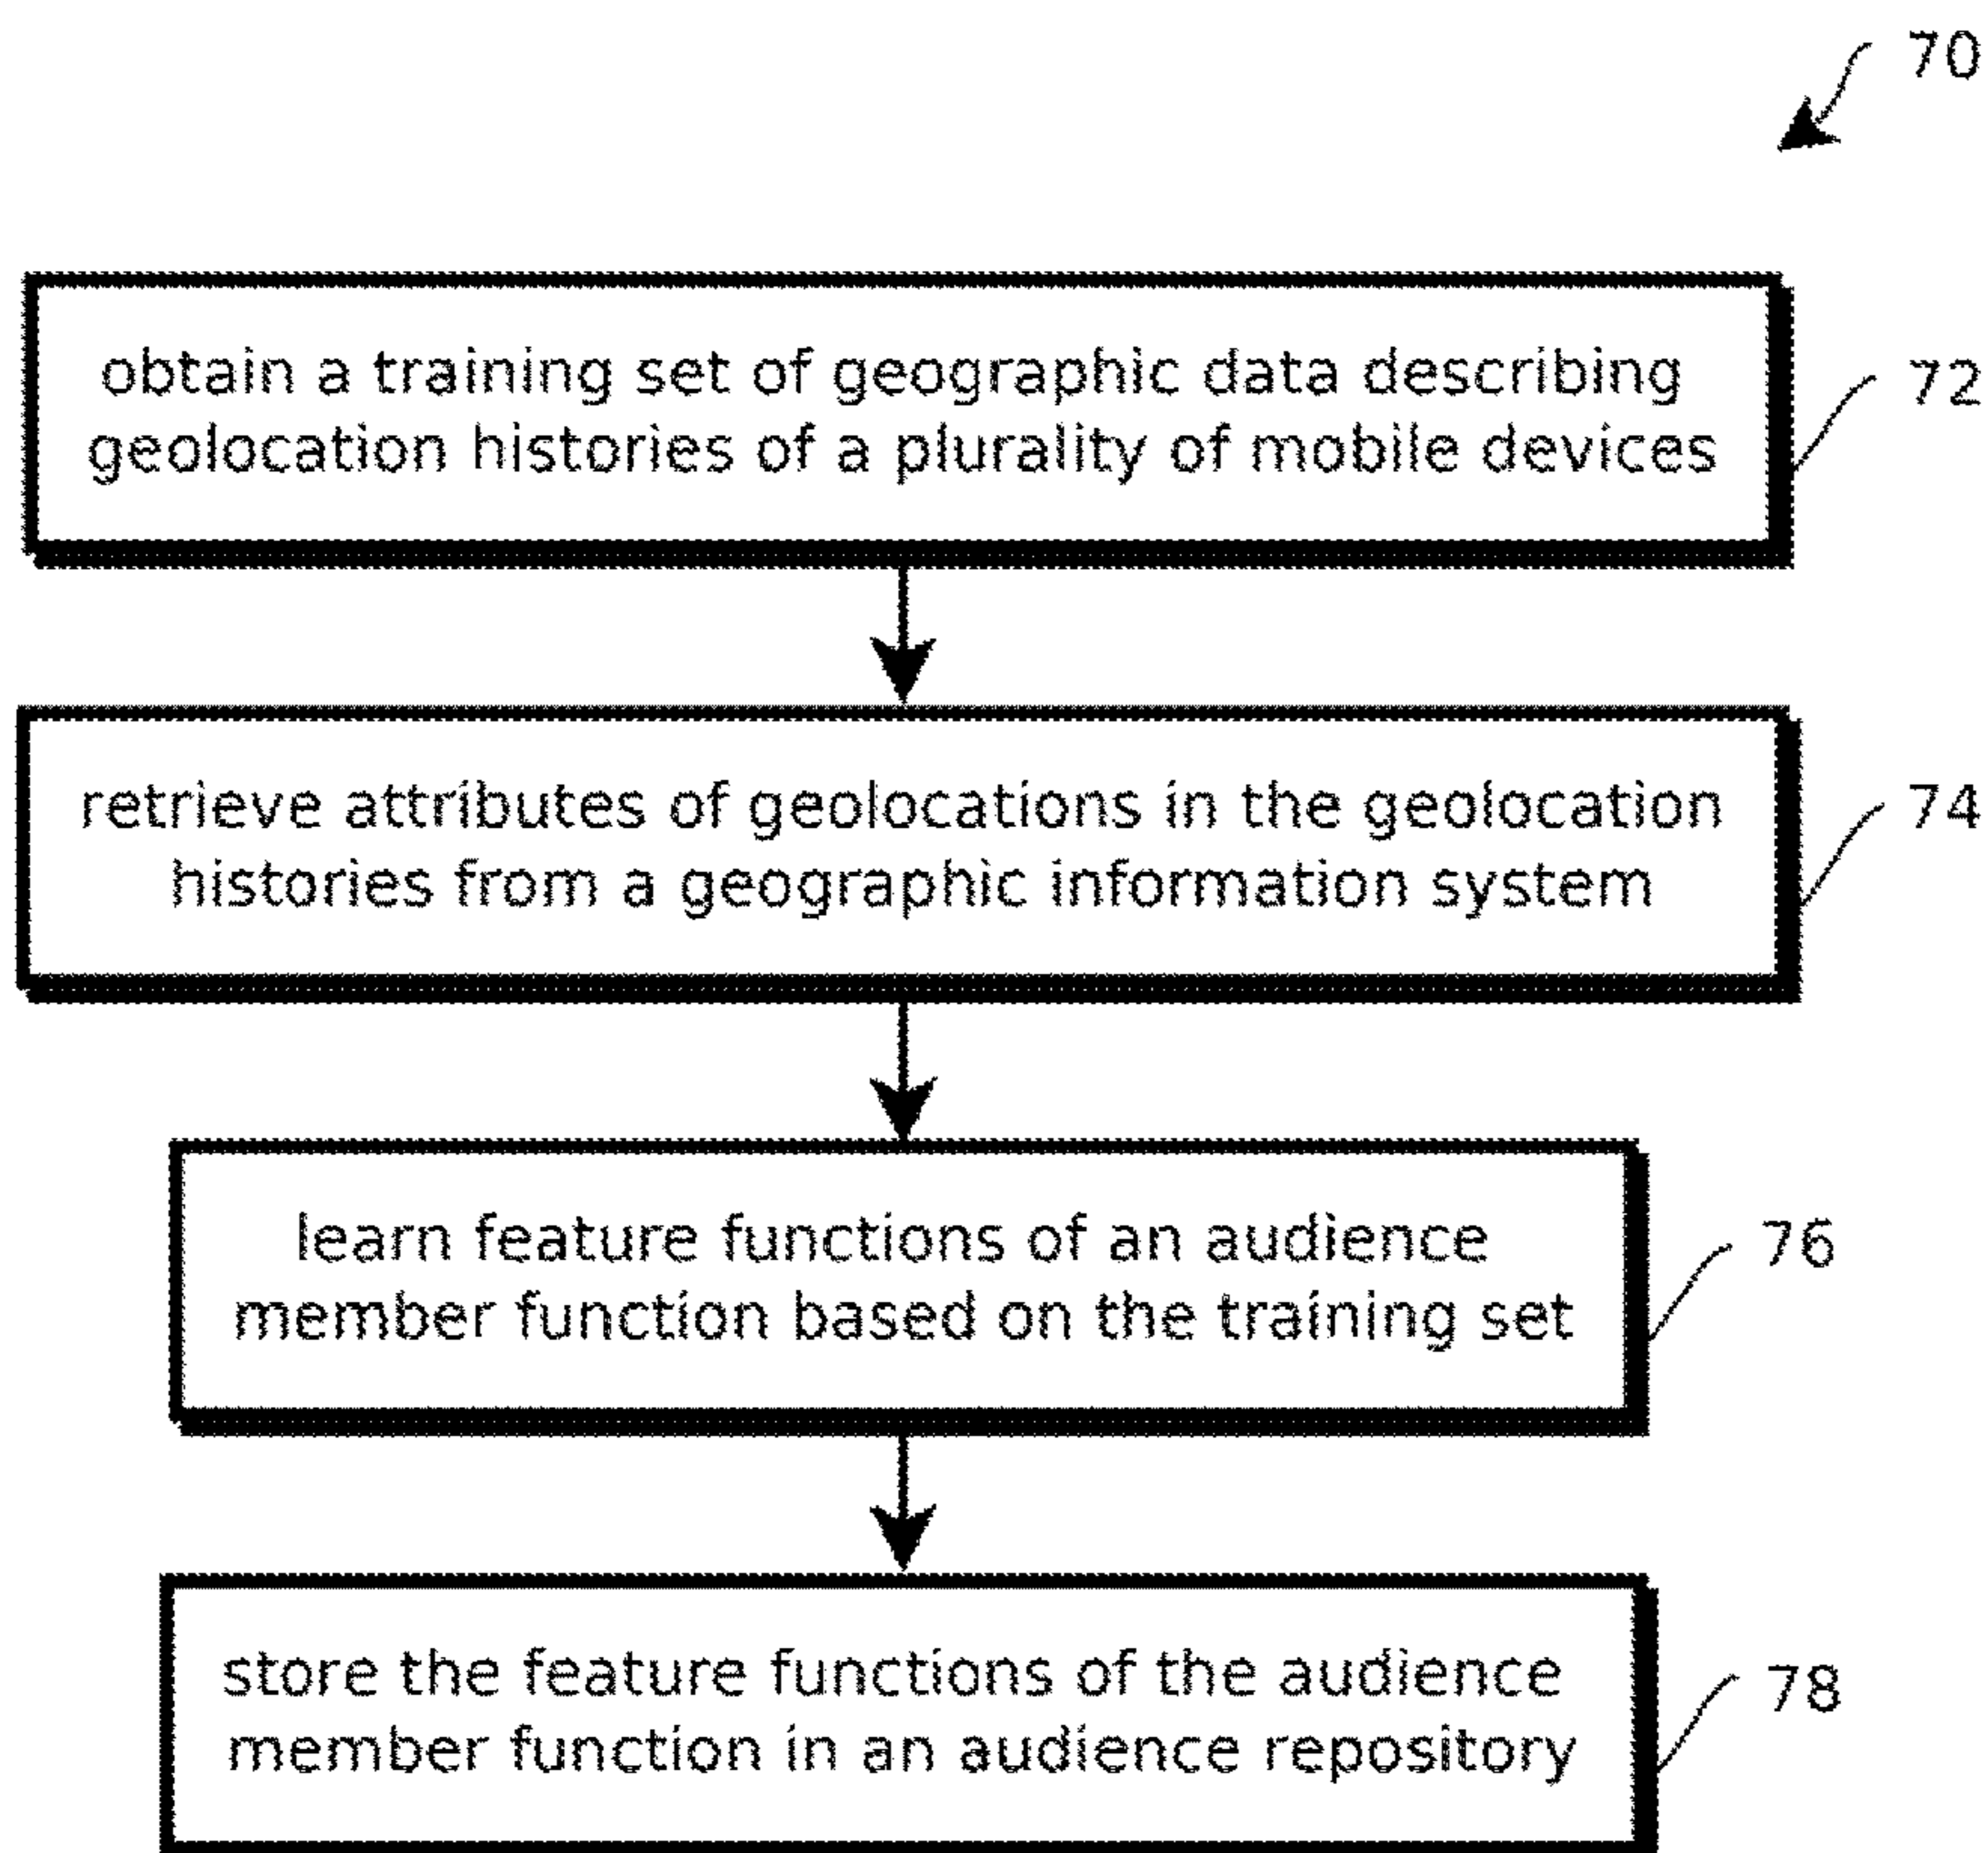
70

obtain a training set of geographic data describing geolocation histories of a plurality of mobile devices

72

retrieve attributes of geolocations in the geolocation histories from a geographic information system

74

learn feature functions of an audience member function based on the training set

76

store the feature functions of the audience member function in an audience repository

78